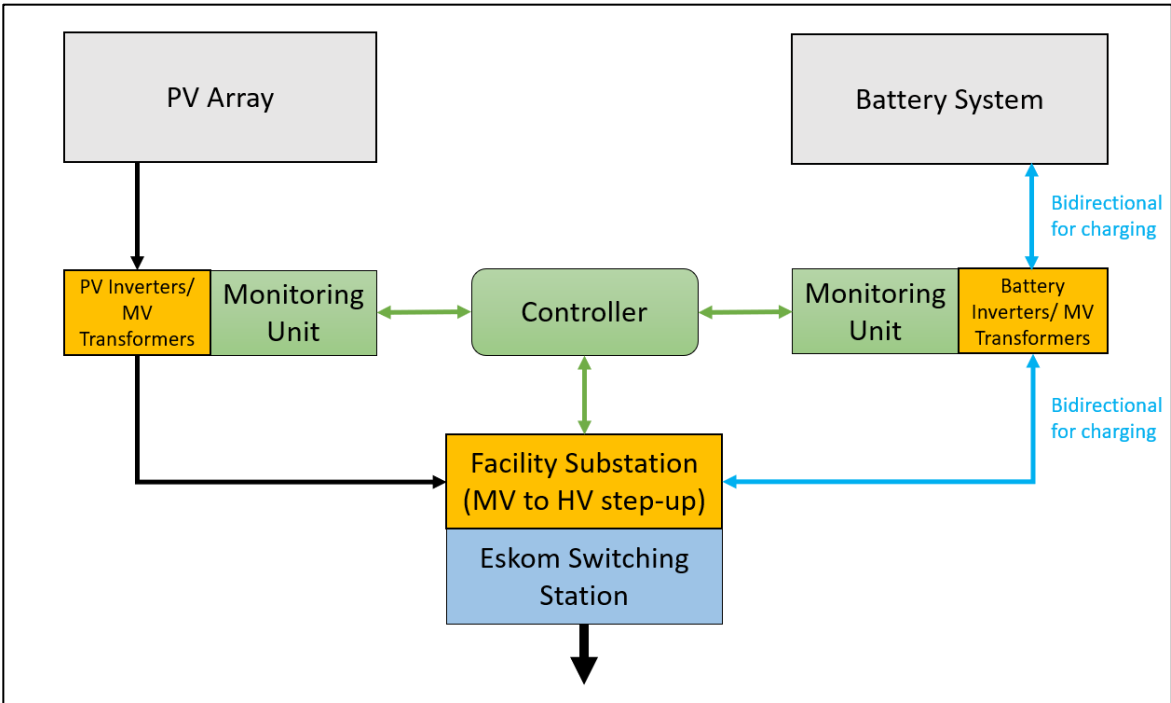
PV Array

Battery System

Bidirectional for charging

PV Inverters/ MV Transformers

Monitoring Unit

Controller

Monitoring Unit

Battery Inverters/ MV Transformers

Bidirectional for charging

Facility Substation (MV to HV step-up)

Eskom Switching Station